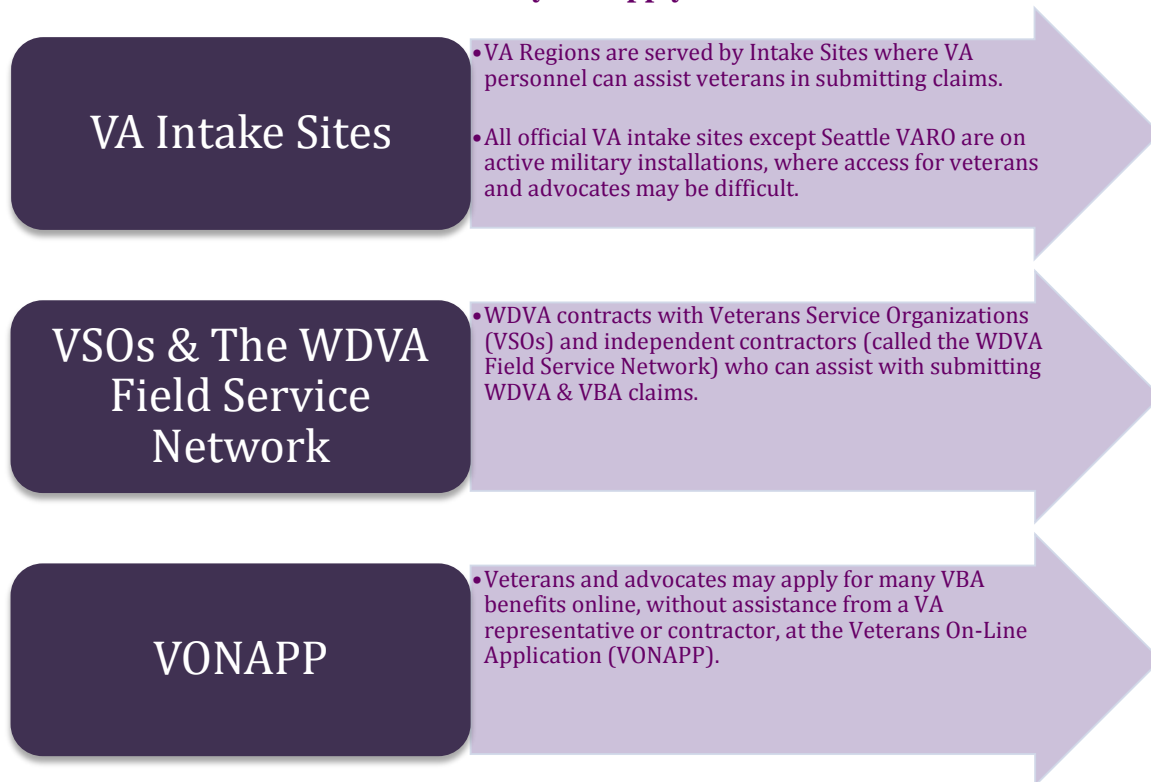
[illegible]

VA Intake Sites

•VA Regions are served by Intake Sites where VA personnel can assist veterans in submitting claims.

•All official VA intake sites except Seattle VARO are on active military installations, where access for veterans and advocates may be difficult.

VSOs & The WDVA Field Service Network

•WDVA contracts with Veterans Service Organizations (VSOs) and independent contractors (called the WDVA Field Service Network) who can assist with submitting WDVA & VBA claims.

VONAPP

•Veterans and advocates may apply for many VBA benefits online, without assistance from a VA representative or contractor, at the Veterans On-Line Application (VONAPP).